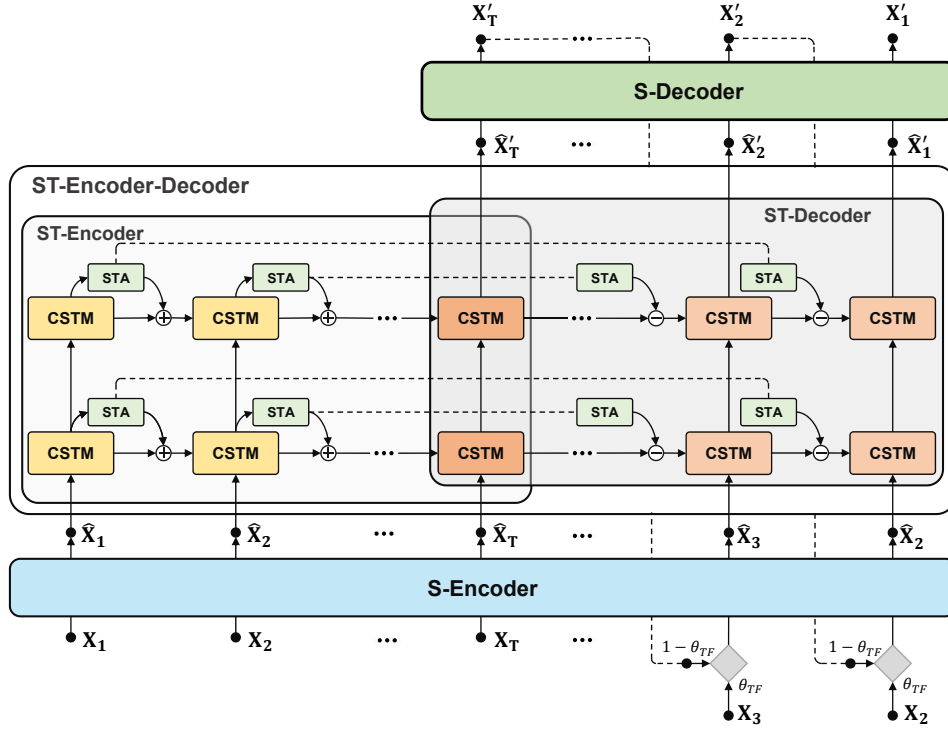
$\mathbf{X'_T}$ ··· $\mathbf{X'_2}$ $\mathbf{X'_1}$

S-Decoder

$\mathbf{\hat{X}'_T}$ ··· $\mathbf{\hat{X}'_2}$ $\mathbf{\hat{X}'_1}$

ST-Encoder-Decoder

ST-Encoder

ST-Decoder

STA STA STA STA

CSTM CSTM ··· CSTM ··· CSTM CSTM

STA STA STA STA

CSTM CSTM ··· CSTM ··· CSTM CSTM

$\mathbf{\hat{X}_1}$ $\mathbf{\hat{X}_2}$ ··· $\mathbf{\hat{X}_T}$ ··· $\mathbf{\hat{X}_3}$ $\mathbf{\hat{X}_2}$

S-Encoder

$\mathbf{X_1}$ $\mathbf{X_2}$ ··· $\mathbf{X_T}$ ··· $1-\theta_{TF}$ $1-\theta_{TF}$

$\theta_{TF}$ $\theta_{TF}$

$\mathbf{X_3}$ $\mathbf{X_2}$